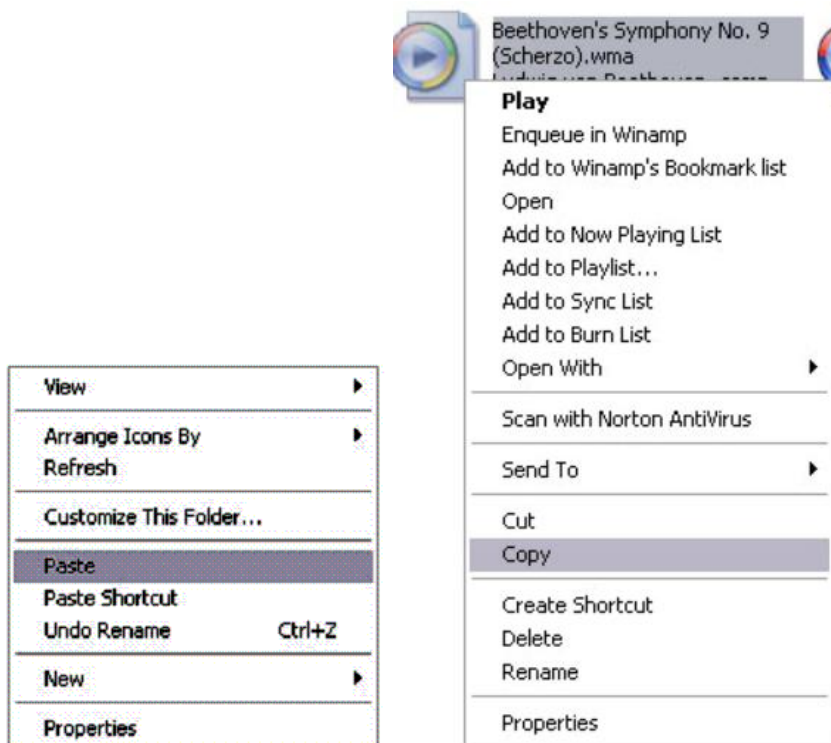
Beethoven's Symphony No. 9 (Scherzo).wma
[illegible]

Play
Enqueue in Winamp
Add to Winamp's Bookmark list
Open
Add to Now Playing List
Add to Playlist...
Add to Sync List
Add to Burn List
Open With
Scan with Norton AntiVirus
Send To
Cut
Copy
Create Shortcut
Delete
Rename
Properties

View
Arrange Icons By
Refresh
Customize This Folder...
Paste
Paste Shortcut
Undo Rename Ctrl+Z
New
Properties